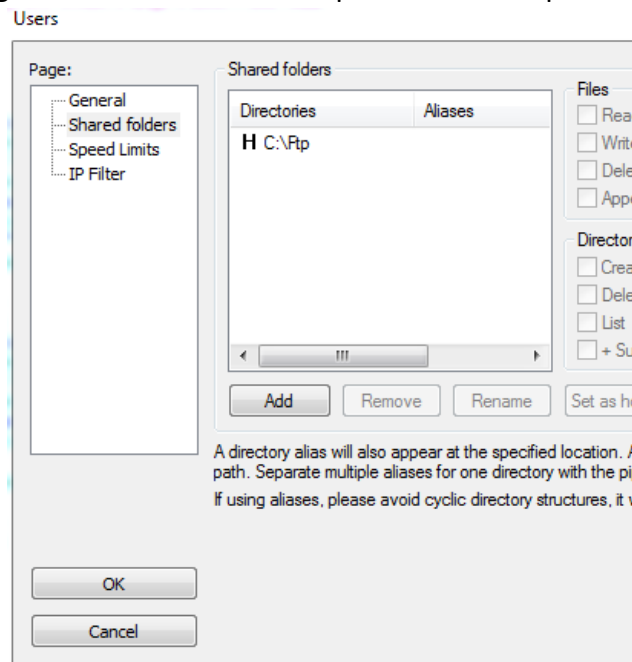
Users

Page:

General
Shared folders
Speed Limits
IP Filter

Shared folders

| Directories | Aliases |
|---|---|
| H C:\Ftp | |

Files
Rea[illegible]
Writ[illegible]
Dele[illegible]
Appe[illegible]

Director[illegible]
Crea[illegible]
Dele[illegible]
List
+ Su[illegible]

Add
Remove
Rename
Set as h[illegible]

A directory alias will also appear at the specified location. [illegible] path. Separate multiple aliases for one directory with the pi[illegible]

If using aliases, please avoid cyclic directory structures, it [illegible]

OK
Cancel